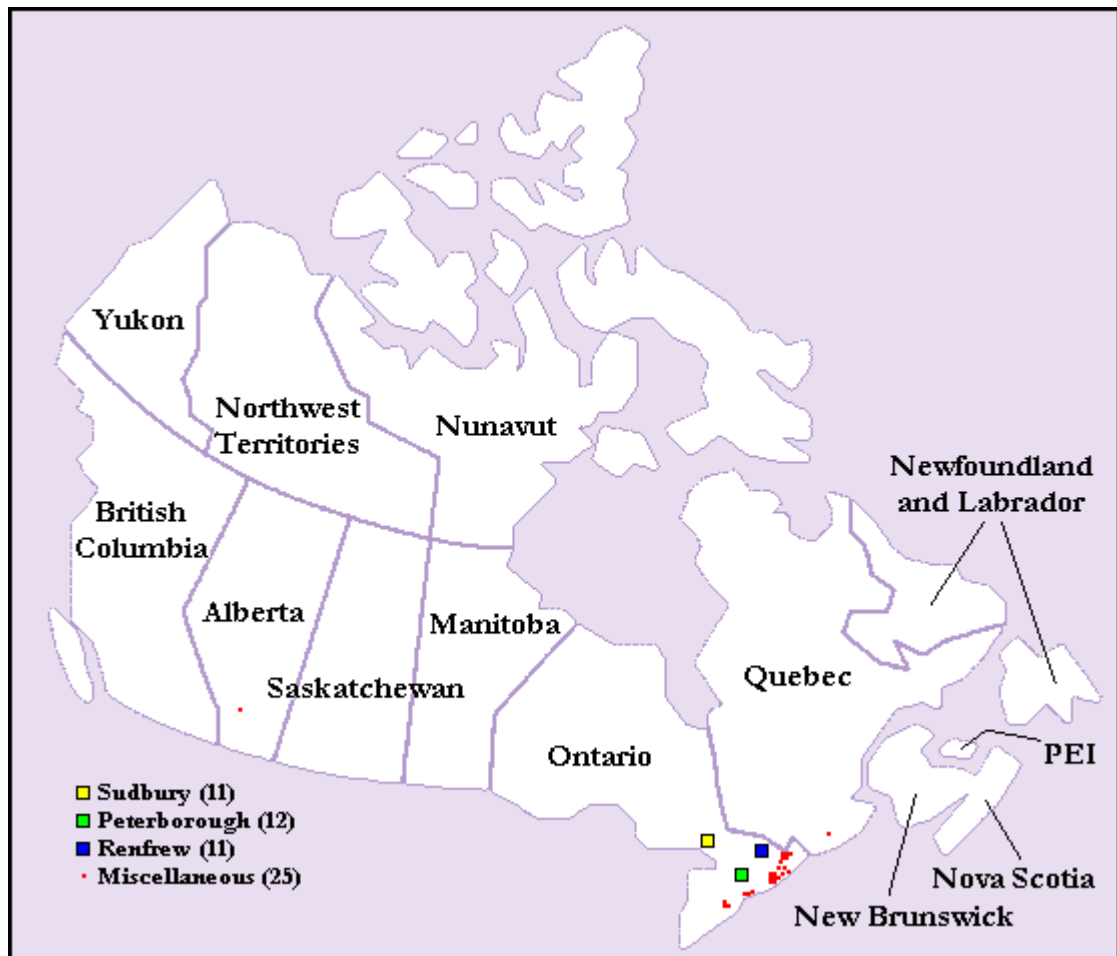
Yukon

Northwest Territories

Nunavut

British Columbia

Alberta

Saskatchewan

Manitoba

Ontario

Quebec

Newfoundland and Labrador

PEI

Nova Scotia

New Brunswick

Sudbury (11)
Peterborough (12)
Renfrew (11)
Miscellaneous (25)